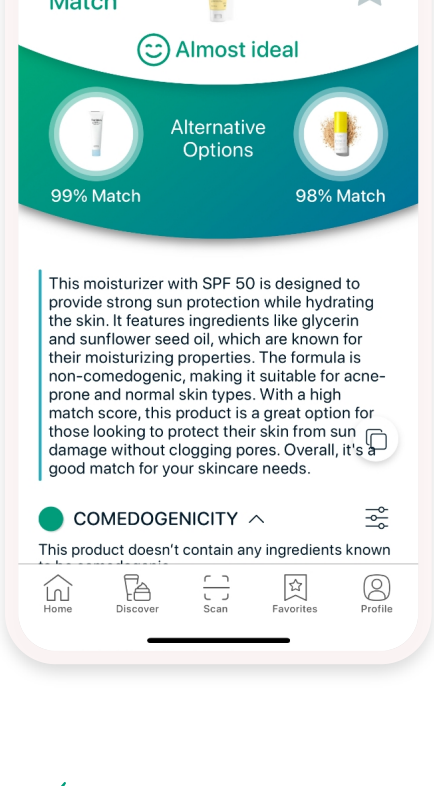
Match

Almost ideal

Alternative Options

99% Match

98% Match

This moisturizer with SPF 50 is designed to provide strong sun protection while hydrating the skin. It features ingredients like glycerin and sunflower seed oil, which are known for their moisturizing properties. The formula is non-comedogenic, making it suitable for acne-prone and normal skin types. With a high match score, this product is a great option for those looking to protect their skin from sun damage without clogging pores. Overall, it's a good match for your skincare needs.

COMEDOGENICITY

This product doesn't contain any ingredients known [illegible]

Home

Discover

Scan

Favorites

Profile